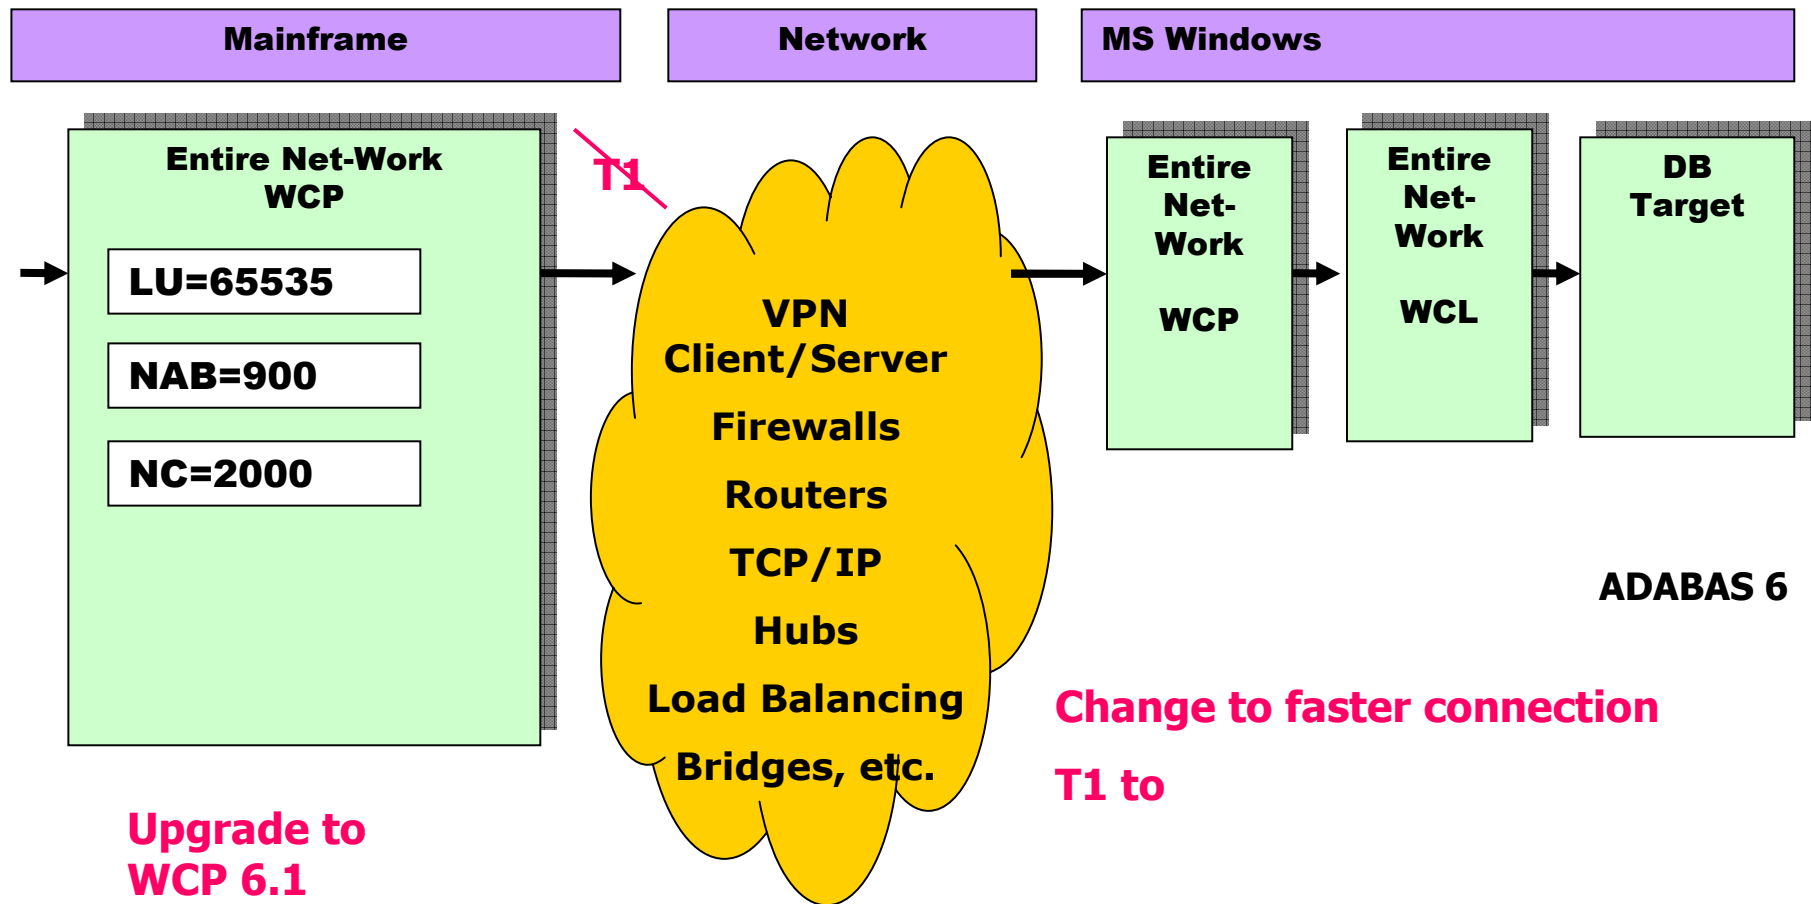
Mainframe

Network

MS Windows

Entire Net-Work WCP

LU=65535

NAB=900

NC=2000

T1

VPN Client/Server

Firewalls

Routers

TCP/IP

Hubs

Load Balancing

Bridges, etc.

Entire Net-Work

WCP

Entire Net-Work

WCL

DB Target

ADABAS 6

Change to faster connection

T1 to

Upgrade to WCP 6.1